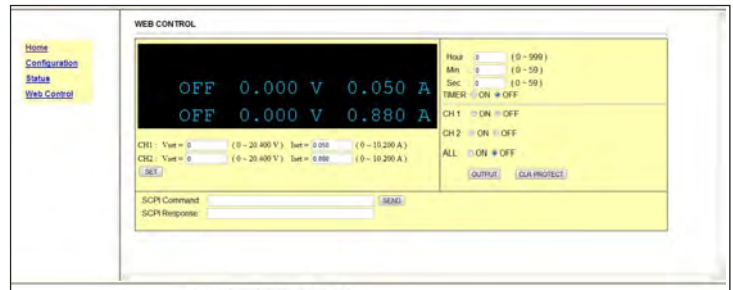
WEB CONTROL

Home
Configuration
Status
Web Control

OFF 0.000 V 0.050 A
OFF 0.000 V 0.880 A

CH1 : Vset = 0 ( 0 ~ 20.400 V ) Iset = 0.050 ( 0 ~ 10.200 A )
CH2 : Vset = 0 ( 0 ~ 20.400 V ) Iset = 0.880 ( 0 ~ 10.200 A )
SET

Hour 0 ( 0 ~ 999 )
Min 0 ( 0 ~ 59 )
Sec 0 ( 0 ~ 59 )
TIMER ON OFF

CH 1 ON OFF
CH 2 ON OFF
ALL ON OFF

OUTPUT CLR PROTECT

SCPI Command: SEND
SCPI Response: